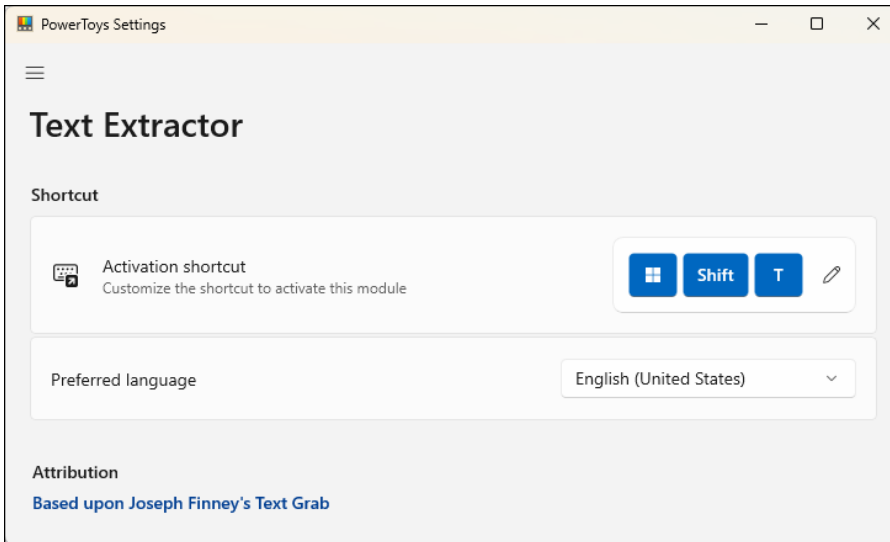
PowerToys Settings

Text Extractor

Shortcut

Activation shortcut
Customize the shortcut to activate this module

Shift T

Preferred language
English (United States)

Attribution
Based upon Joseph Finney's Text Grab